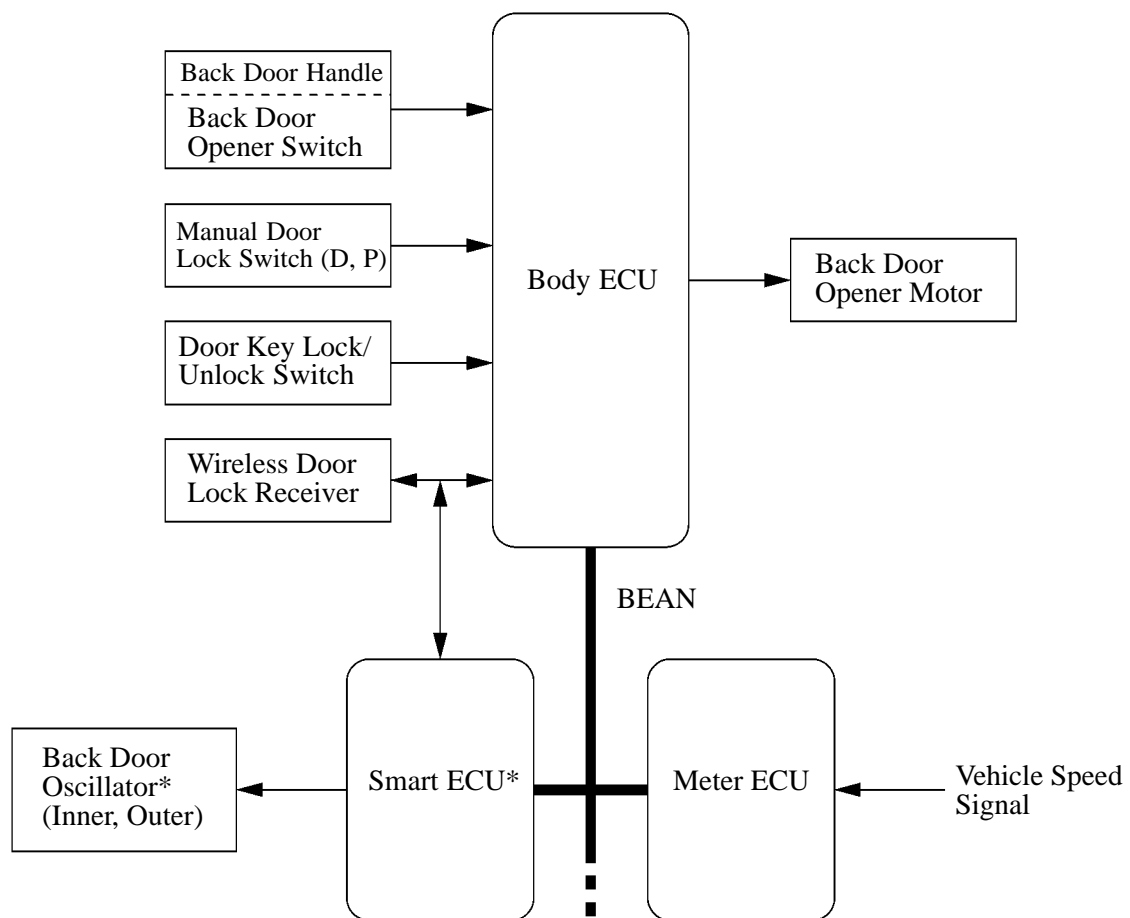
Back Door Handle

Back Door Opener Switch

Manual Door Lock Switch (D, P)

Door Key Lock/ Unlock Switch

Wireless Door Lock Receiver

Body ECU

Back Door Opener Motor

BEAN

Back Door Oscillator* (Inner, Outer)

Smart ECU*

Meter ECU

Vehicle Speed Signal